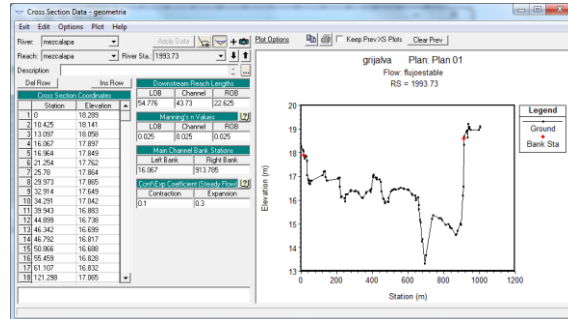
Cross Section Data - geometria

Exit Edit Options Plot Help

River: mezcalapa
Apply Data
Plot Options
Keep Prev XS Plots
Clear Prev

Reach: mezcalapa
River Sta.: 1993.73

Description

Del Row
Ins Row

Cross Section Coordinates

| | Station | Elevation |
|---|---|---|
| 1 | 0 | 18.289 |
| 2 | 10.425 | 18.141 |
| 3 | 13.097 | 18.058 |
| 4 | 16.067 | 17.897 |
| 5 | 16.964 | 17.849 |
| 6 | 21.254 | 17.762 |
| 7 | 25.78 | 17.864 |
| 8 | 29.973 | 17.865 |
| 9 | 32.914 | 17.649 |
| 10 | 34.291 | 17.042 |
| 11 | 39.943 | 16.883 |
| 12 | 44.899 | 16.738 |
| 13 | 46.342 | 16.699 |
| 14 | 46.792 | 16.817 |
| 15 | 50.866 | 16.898 |
| 16 | 55.459 | 16.826 |
| 17 | 61.107 | 16.832 |
| 18 | 121.298 | 17.065 |

Downstream Reach Lengths

| LOB | Channel | ROB |
|---|---|---|
| 54.776 | 43.73 | 22.625 |

Manning's n Values

| LOB | Channel | ROB |
|---|---|---|
| 0.025 | 0.025 | 0.025 |

Main Channel Bank Stations

| Left Bank | Right Bank |
|---|---|
| 16.067 | 913.785 |

Cont\Exp Coefficient (Steady Flow)

| Contraction | Expansion |
|---|---|
| 0.1 | 0.3 |

grijalva Plan: Plan 01
Flow: flujoestable
RS = 1993.73

Legend
Ground
Bank Sta

Elevation (m)
20
19
18
17
16
15
14
13

0 200 400 600 800 1000 1200
Station (m)